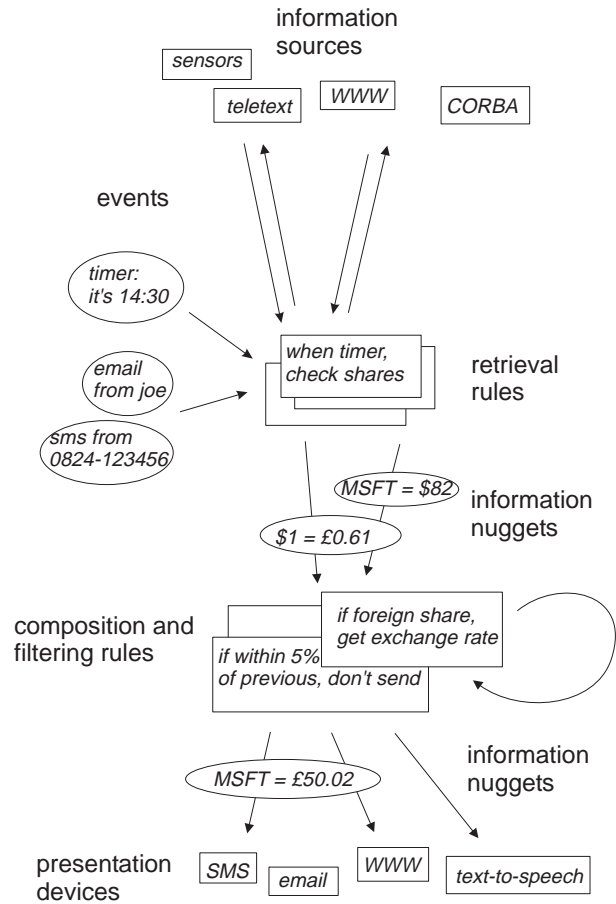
information sources

sensors

teletext

WWW

CORBA

events

timer: it's 14:30

email from joe

sms from 0824-123456

when timer, check shares

retrieval rules

MSFT = \$82

information nuggets

\$1 = £0.61

composition and filtering rules

if foreign share, get exchange rate

if within 5% of previous, don't send

information nuggets

MSFT = £50.02

presentation devices

SMS

email

WWW

text-to-speech